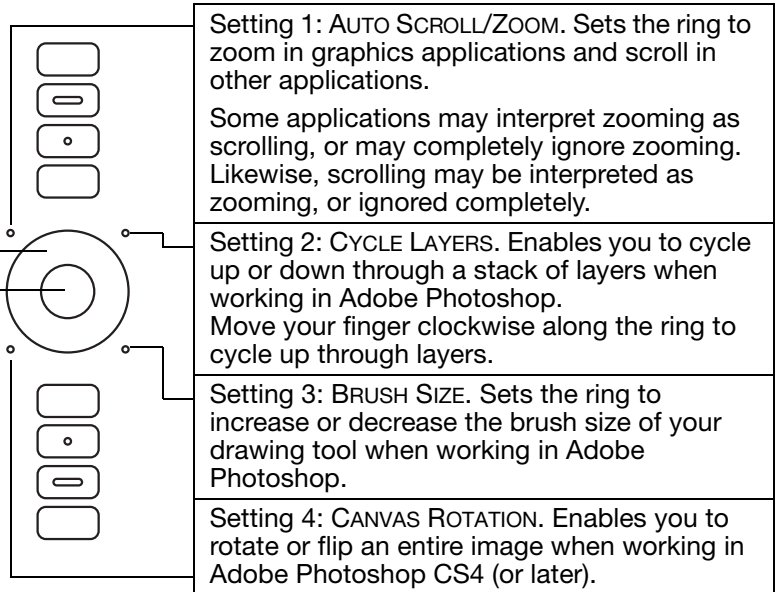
Setting 1: AUTO SCROLL/ZOOM. Sets the ring to zoom in graphics applications and scroll in other applications.

Some applications may interpret zooming as scrolling, or may completely ignore zooming. Likewise, scrolling may be interpreted as zooming, or ignored completely.

Setting 2: CYCLE LAYERS. Enables you to cycle up or down through a stack of layers when working in Adobe Photoshop.
Move your finger clockwise along the ring to cycle up through layers.

Setting 3: BRUSH SIZE. Sets the ring to increase or decrease the brush size of your drawing tool when working in Adobe Photoshop.

Setting 4: CANVAS ROTATION. Enables you to rotate or flip an entire image when working in Adobe Photoshop CS4 (or later).